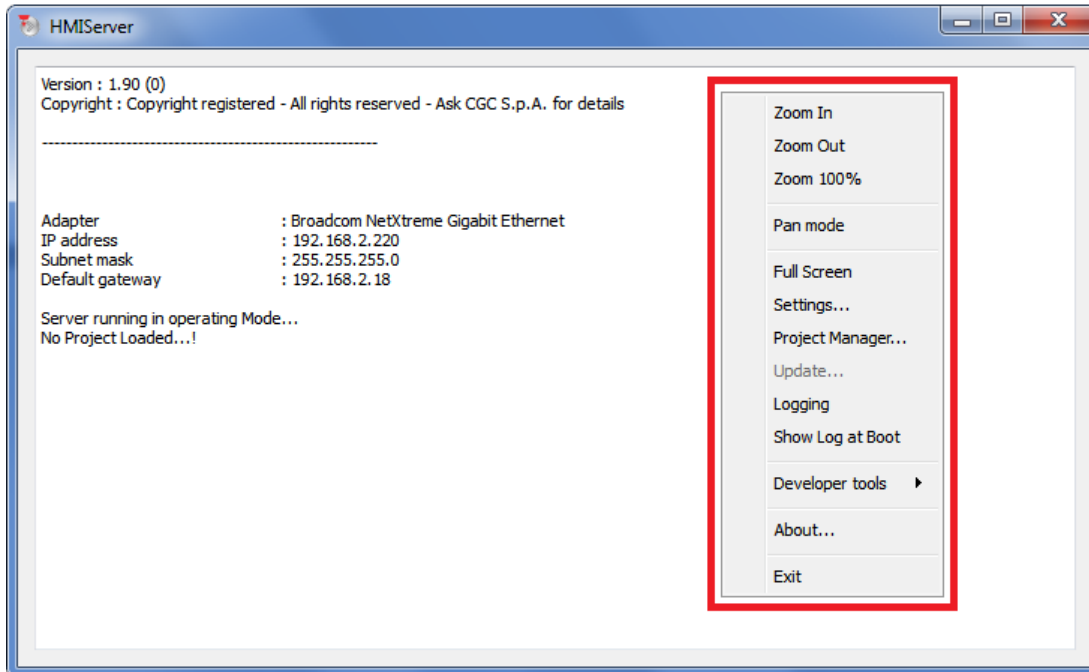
HMIServer

Version : 1.90 (0)
Copyright : Copyright registered - All rights reserved - Ask CGC S.p.A. for details

----------------------------------------------------------

Adapter : Broadcom NetXtreme Gigabit Ethernet
IP address : 192.168.2.220
Subnet mask : 255.255.255.0
Default gateway : 192.168.2.18

Server running in operating Mode...
No Project Loaded...!

Zoom In
Zoom Out
Zoom 100%
Pan mode
Full Screen
Settings...
Project Manager...
Update...
Logging
Show Log at Boot
Developer tools
About...
Exit